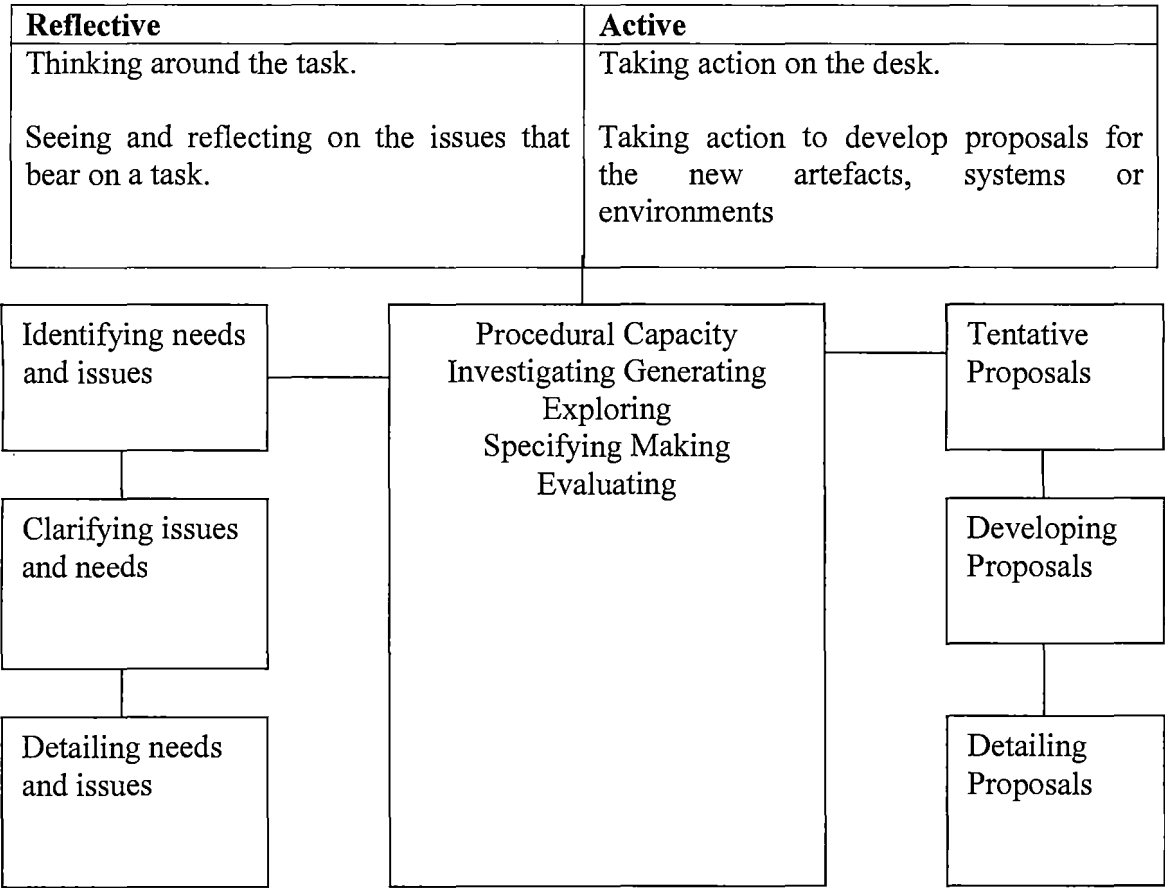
| Reflective | Active |
|---|---|
| Thinking around the task.<br><br>Seeing and reflecting on the issues that bear on a task. | Taking action on the desk.<br><br>Taking action to develop proposals for the new artefacts, systems or environments |

Identifying needs and issues

Clarifying issues and needs

Detailing needs and issues

Procedural Capacity
Investigating Generating
Exploring
Specifying Making
Evaluating

Tentative Proposals

Developing Proposals

Detailing Proposals